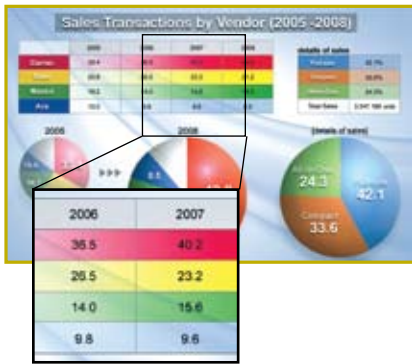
Sales Transactions by Vendor (2005 -2008)

| | 2005 | 2006 | 2007 | 2008 |
|---|---|---|---|---|
| Dorries | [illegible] | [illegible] | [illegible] | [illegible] |
| Sass | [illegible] | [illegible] | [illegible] | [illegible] |
| Mexico | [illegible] | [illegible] | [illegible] | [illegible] |
| Asia | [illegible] | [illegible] | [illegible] | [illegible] |

details of sales

| | |
|---|---|
| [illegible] | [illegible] |
| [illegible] | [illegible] |
| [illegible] | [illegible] |
| Total Sales | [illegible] |

2006

2008

[details of sales]

24.3

42.1

Compact
33.6

| 2006 | 2007 |
|---|---|
| 35.5 | 40.2 |
| 26.5 | 23.2 |
| 14.0 | 15.6 |
| 9.8 | 9.6 |